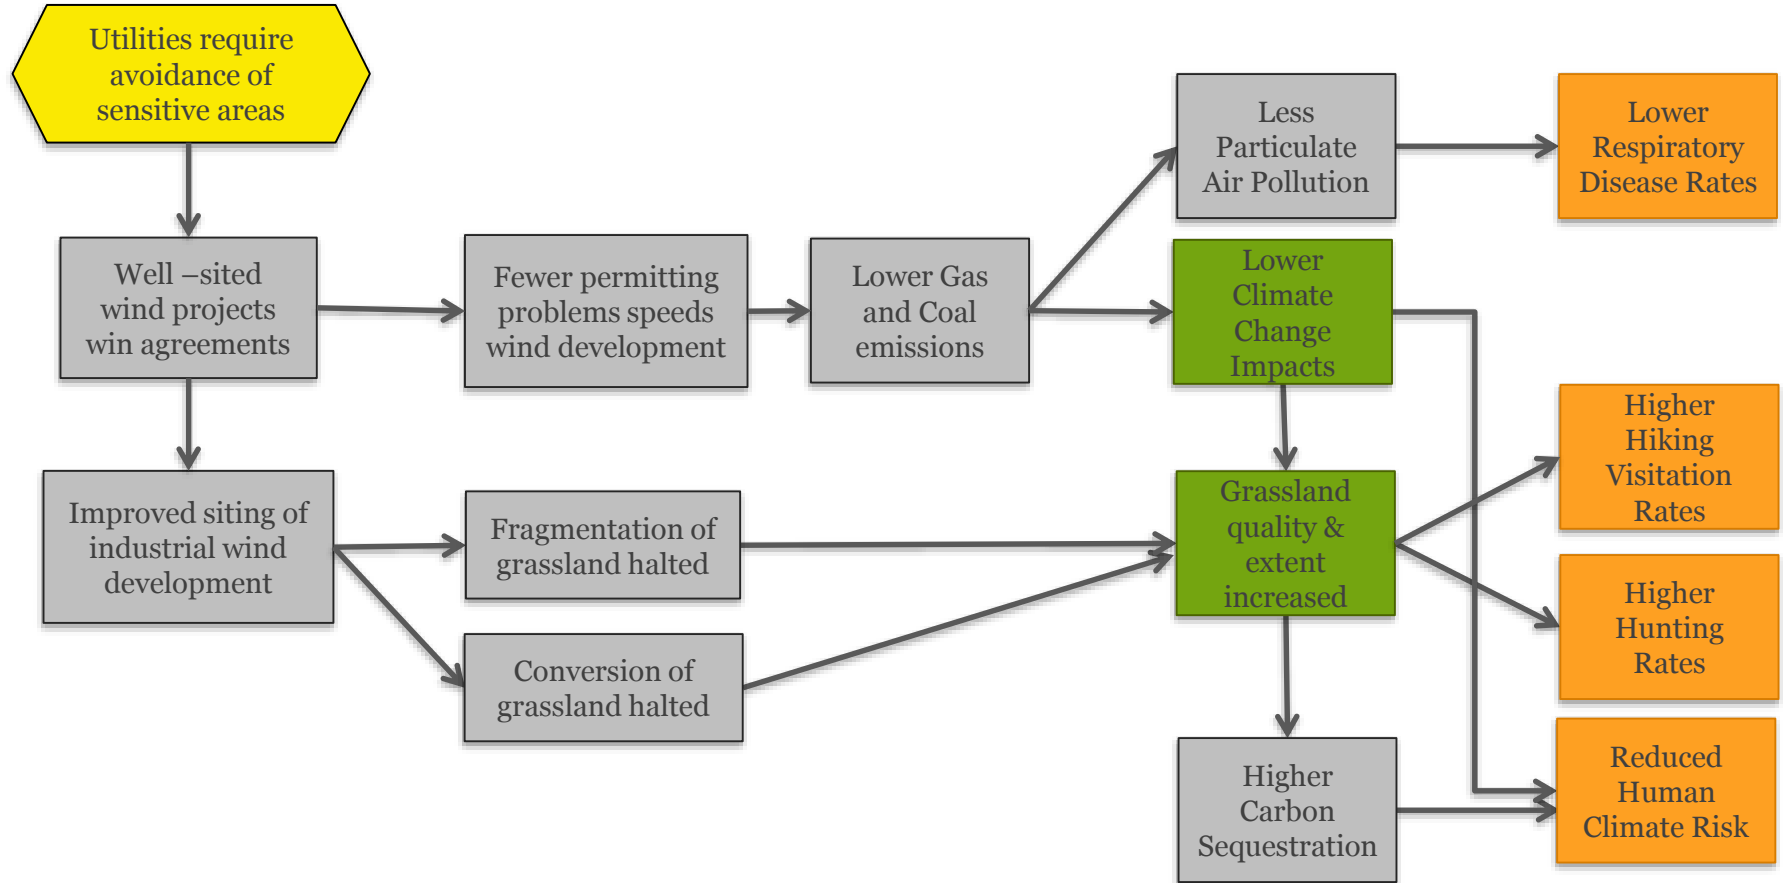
Utilities require avoidance of sensitive areas

Well –sited wind projects win agreements

Fewer permitting problems speeds wind development

Lower Gas and Coal emissions

Less Particulate Air Pollution

Lower Respiratory Disease Rates

Lower Climate Change Impacts

Improved siting of industrial wind development

Fragmentation of grassland halted

Conversion of grassland halted

Grassland quality & extent increased

Higher Hiking Visitation Rates

Higher Hunting Rates

Higher Carbon Sequestration

Reduced Human Climate Risk